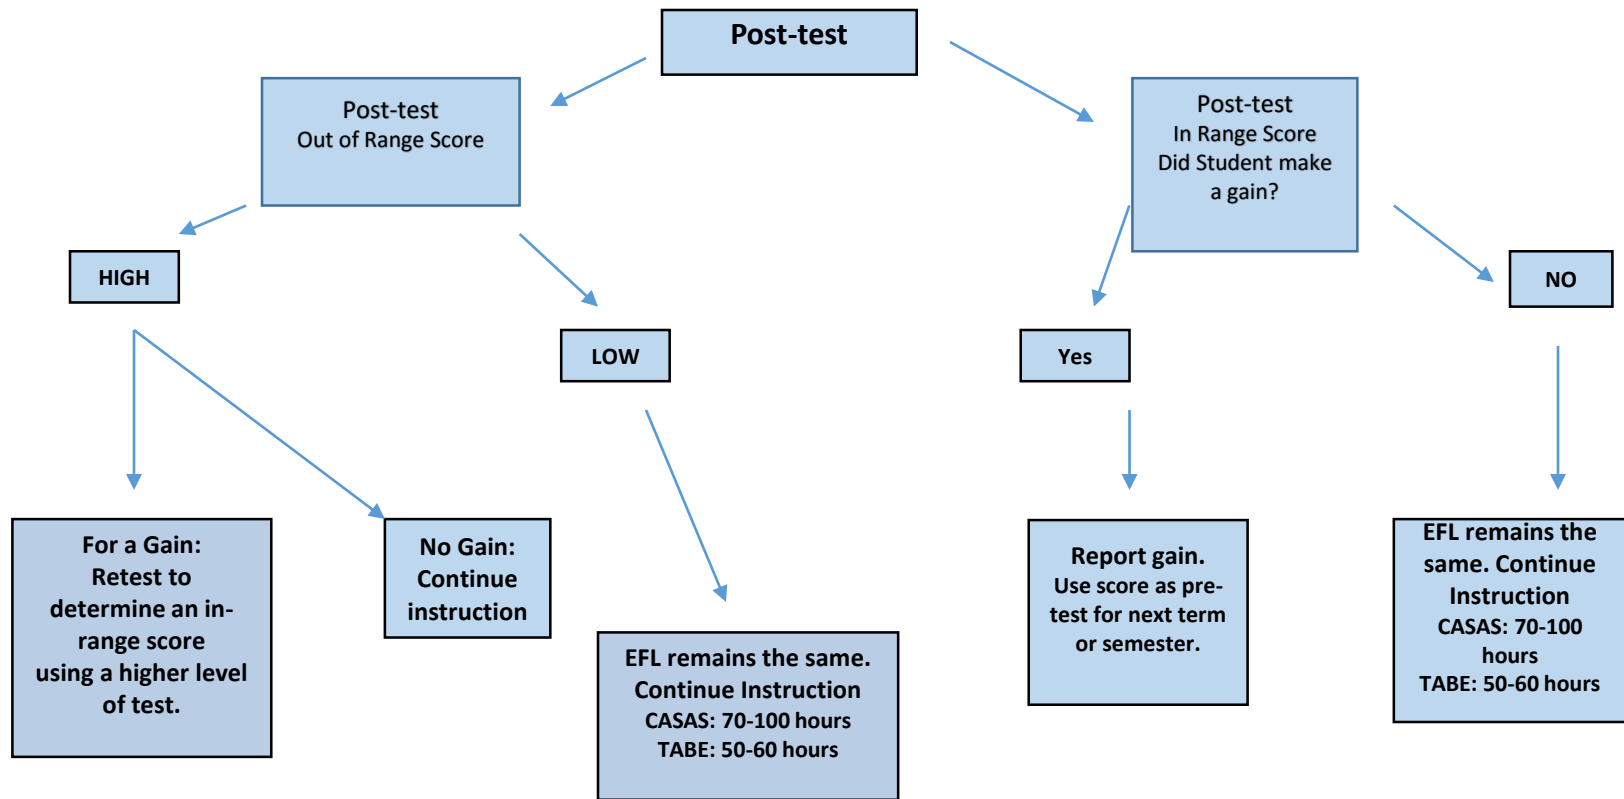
Post-test

Post-test
Out of Range Score

Post-test
In Range Score
Did Student make a gain?

HIGH

LOW

Yes

NO

For a Gain: Retest to determine an in-range score using a higher level of test.

No Gain: Continue instruction

EFL remains the same. Continue Instruction
CASAS: 70-100 hours
TABE: 50-60 hours

Report gain.
Use score as pre-test for next term or semester.

EFL remains the same. Continue Instruction
CASAS: 70-100 hours
TABE: 50-60 hours